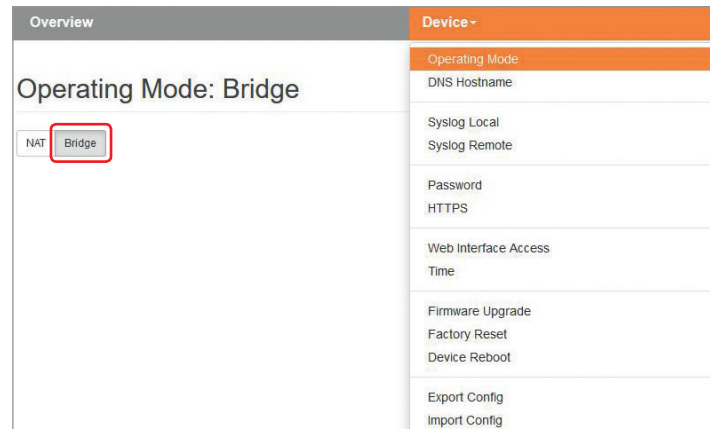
Overview

Device

Operating Mode: Bridge

NAT Bridge

Operating Mode
DNS Hostname

Syslog Local
Syslog Remote

Password
HTTPS

Web Interface Access
Time

Firmware Upgrade
Factory Reset
Device Reboot

Export Config
Import Config